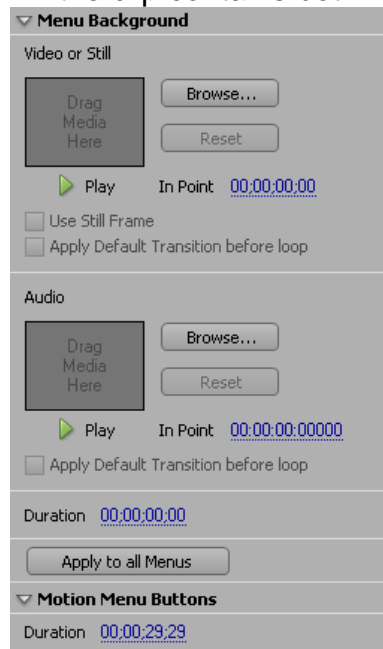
Menu Background

Video or Still

Drag Media Here

Browse...

Reset

Play

In Point 00;00;00;00

Use Still Frame

Apply Default Transition before loop

Audio

Drag Media Here

Browse...

Reset

Play

In Point 00:00:00:00000

Apply Default Transition before loop

Duration 00;00;00;00

Apply to all Menus

Motion Menu Buttons

Duration 00;00;29;29